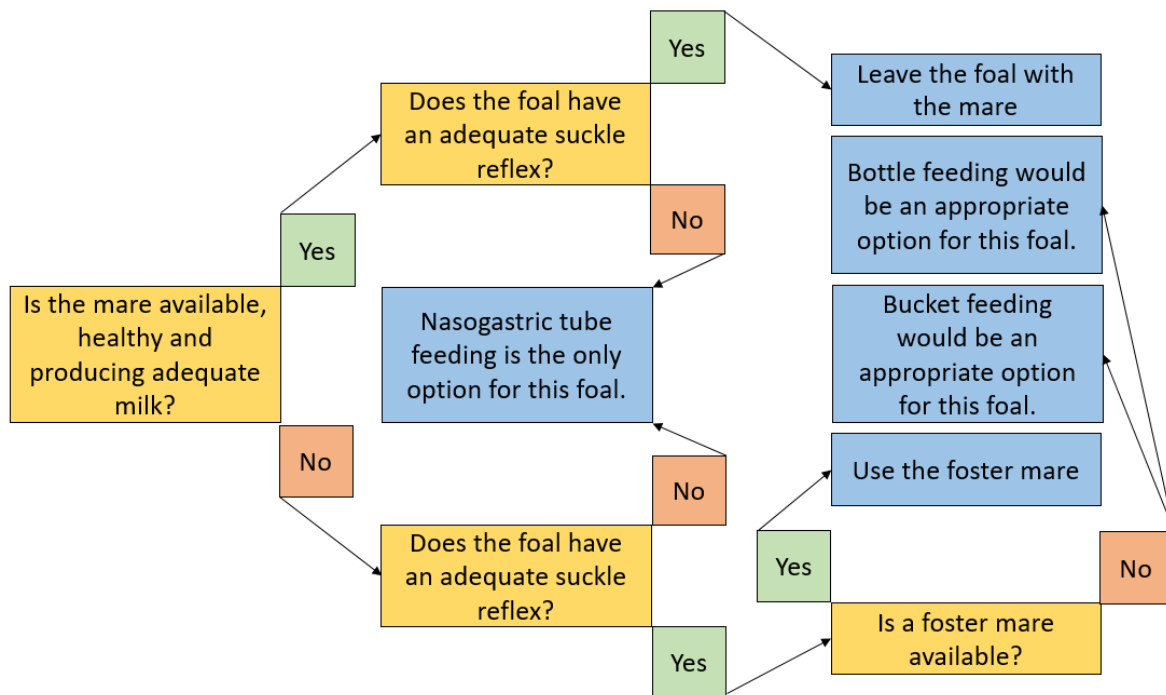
Is the mare available, healthy and producing adequate milk?

Yes

Does the foal have an adequate suckle reflex?

Yes

Leave the foal with the mare

No

Nasogastric tube feeding is the only option for this foal.

No

Does the foal have an adequate suckle reflex?

No

Yes

Is a foster mare available?

Yes

Use the foster mare

No

Bottle feeding would be an appropriate option for this foal.

Bucket feeding would be an appropriate option for this foal.